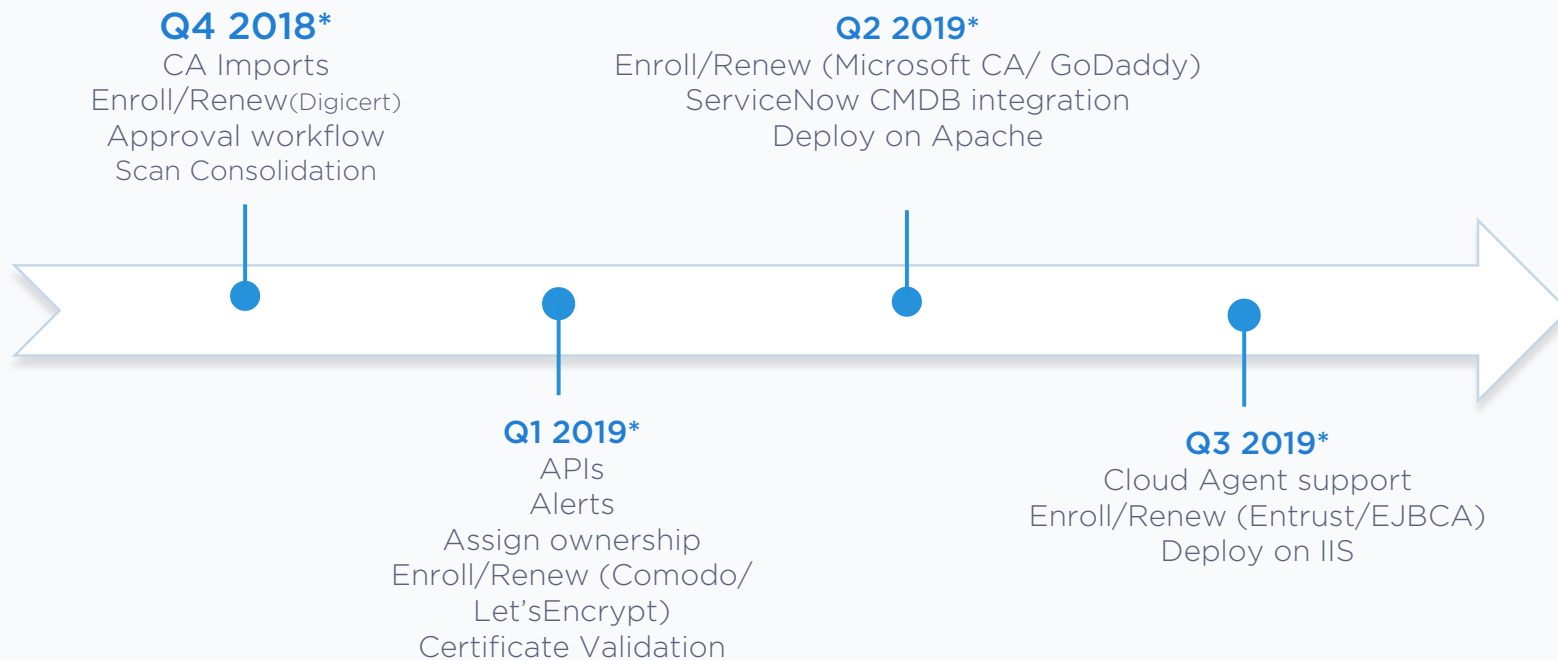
Q4 2018*
CA Imports
Enroll/Renew(Digicert)
Approval workflow
Scan Consolidation

Q2 2019*
Enroll/Renew (Microsoft CA/ GoDaddy)
ServiceNow CMDB integration
Deploy on Apache

Q1 2019*
APIs
Alerts
Assign ownership
Enroll/Renew (Comodo/ Let'sEncrypt)
Certificate Validation

Q3 2019*
Cloud Agent support
Enroll/Renew (Entrust/EJBCA)
Deploy on IIS